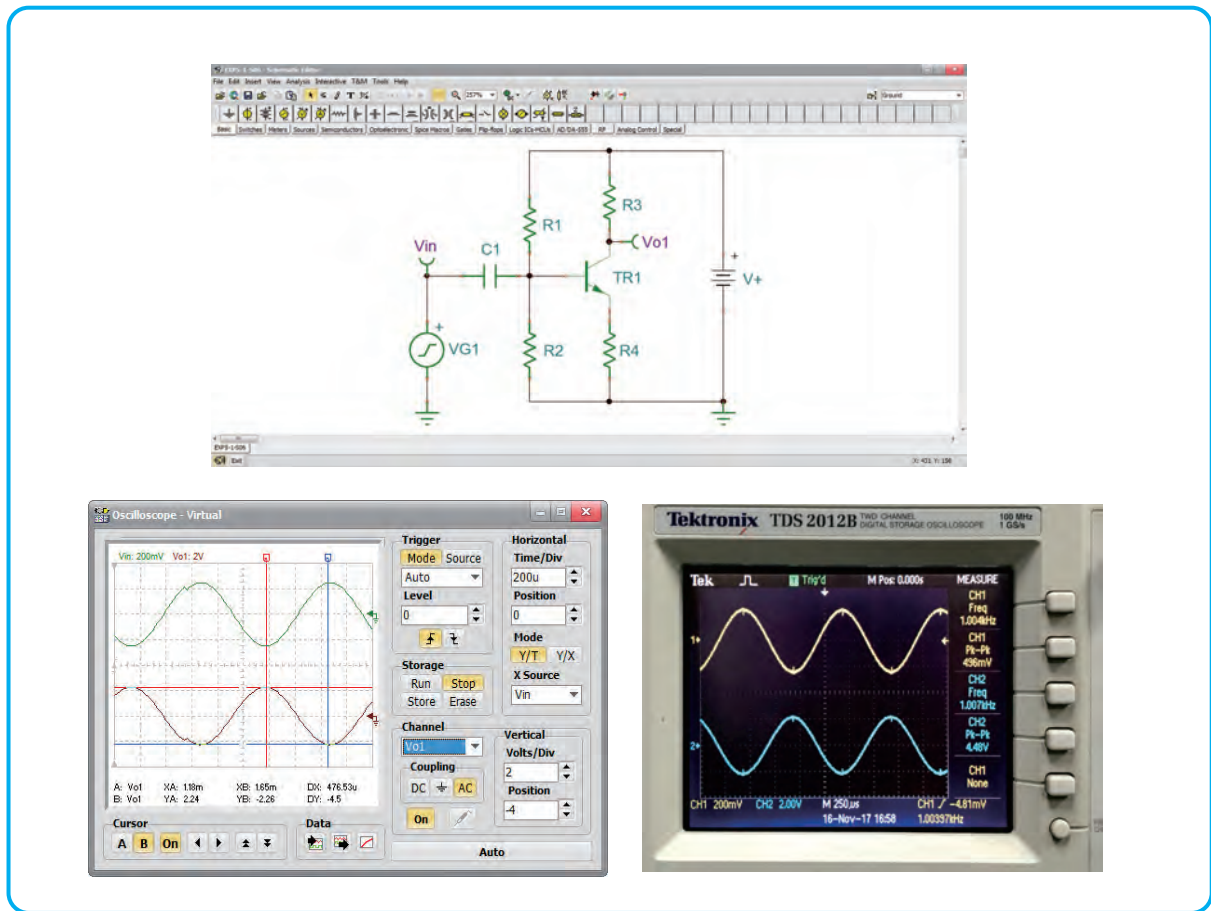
File Edit Insert View Analysis Interactive T&M Tools Help

Basic Switches Meters Sources Semiconductors Optoelectronic Spice Macros Gates Flip-flops Logic ICs-MCUs AD/DA-555 RF Analog Control Special

Ground

Vin
C1
R1
R3
Vo1
TR1
V+
VG1
R2
R4

Exit

Oscilloscope - Virtual

Vin: 200mV Vo1: 2V

A: Vo1 XA: 1.18m XB: 1.65m DX: 476.53u
B: Vo1 YA: 2.24 YB: -2.26 DY: -4.5

Cursor
A B On

Data

Trigger
Mode Source
Auto
Level
0

Storage
Run Stop
Store Erase

Channel
Vo1
Coupling
DC AC
On

Horizontal
Time/Div
200u
Position
0
Mode
Y/T Y/X
X Source
Vin

Vertical
Volts/Div
2
Position
-4

Auto

Tektronix TDS 2012B TWO CHANNEL DIGITAL STORAGE OSCILLOSCOPE 100 MHz 1 GS/s

Tek Trig'd M Pos: 0.000s MEASURE

CH1 Freq 1.004kHz
CH1 Pk-Pk 496mV
CH2 Freq 1.007kHz
CH2 Pk-Pk 4.48V
CH1 None

CH1 200mV CH2 2.00V M 250µs CH1 ╱ -4.81mV
16-Nov-17 16:58 1.00337kHz